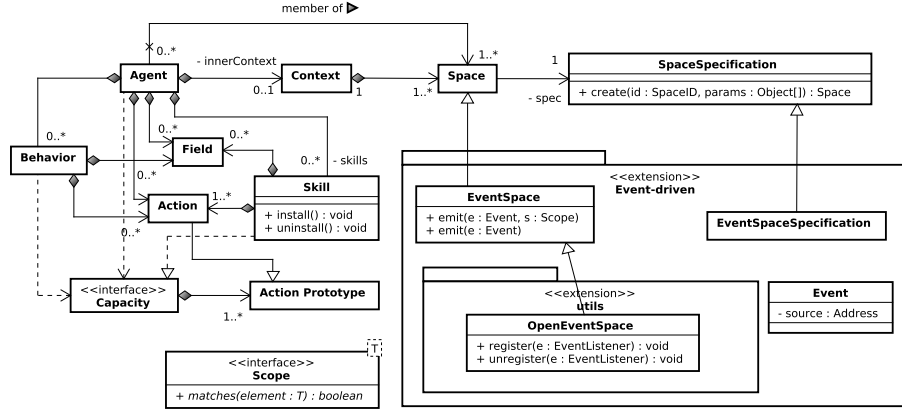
member of

0..*

Agent

- innerContext

0..1

Context

1

1..*

Space

1..*

1

- spec

SpaceSpecification

+ create(id : SpaceID, params : Object[]) : Space

0..*

Behavior

0..*

Field

0..*

0..*

- skills

0..*

Action

1..*

Skill

+ install() : void
+ uninstall() : void

0..*

<<interface>>
Capacity

Action Prototype

1..*

<<extension>>
Event-driven

EventSpace

+ emit(e : Event, s : Scope)
+ emit(e : Event)

EventSpaceSpecification

<<extension>>
utils

OpenEventSpace

+ register(e : EventListener) : void
+ unregister(e : EventListener) : void

Event

- source : Address

<<interface>>
Scope

T

+ matches(element : T) : boolean